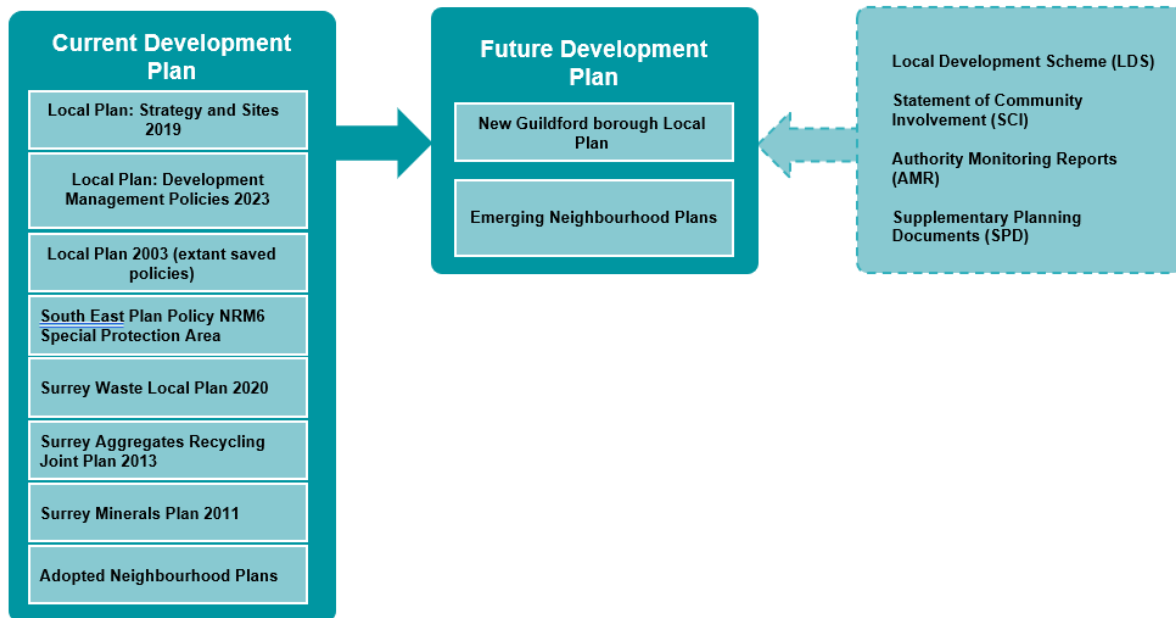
Current Development Plan

Local Plan: Strategy and Sites 2019

Local Plan: Development Management Policies 2023

Local Plan 2003 (extant saved policies)

South East Plan Policy NRM6 Special Protection Area

Surrey Waste Local Plan 2020

Surrey Aggregates Recycling Joint Plan 2013

Surrey Minerals Plan 2011

Adopted Neighbourhood Plans

Future Development Plan

New Guildford borough Local Plan

Emerging Neighbourhood Plans

Local Development Scheme (LDS)

Statement of Community Involvement (SCI)

Authority Monitoring Reports (AMR)

Supplementary Planning Documents (SPD)